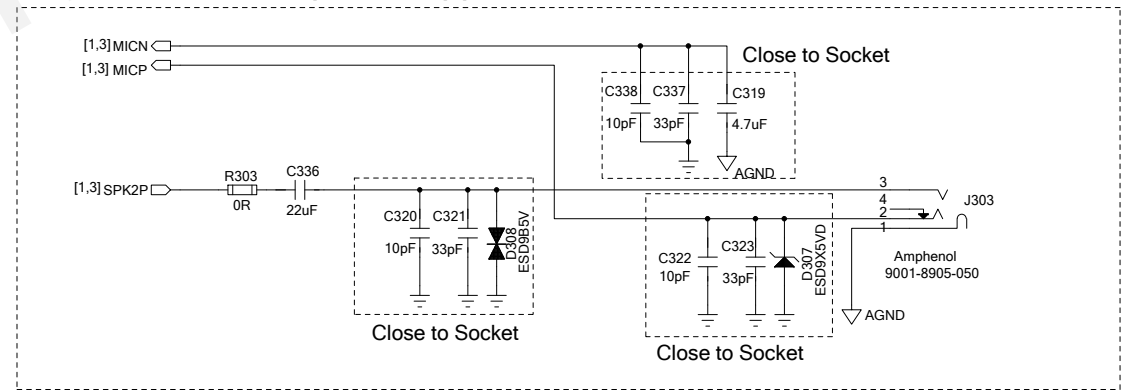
[1,3] MICN
[1,3] MICP
Close to Socket
C338
C337
C319
10pF
33pF
4.7uF
AGND
[1,3] SPK2P
R303
0R
C336
22uF
C320
C321
10pF
33pF
D308
ESD9B5V
Close to Socket
3
4
2
1
J303
C322
10pF
C323
33pF
D307
ESD9X5VD
Amphenol
9001-8905-050
AGND
Close to Socket